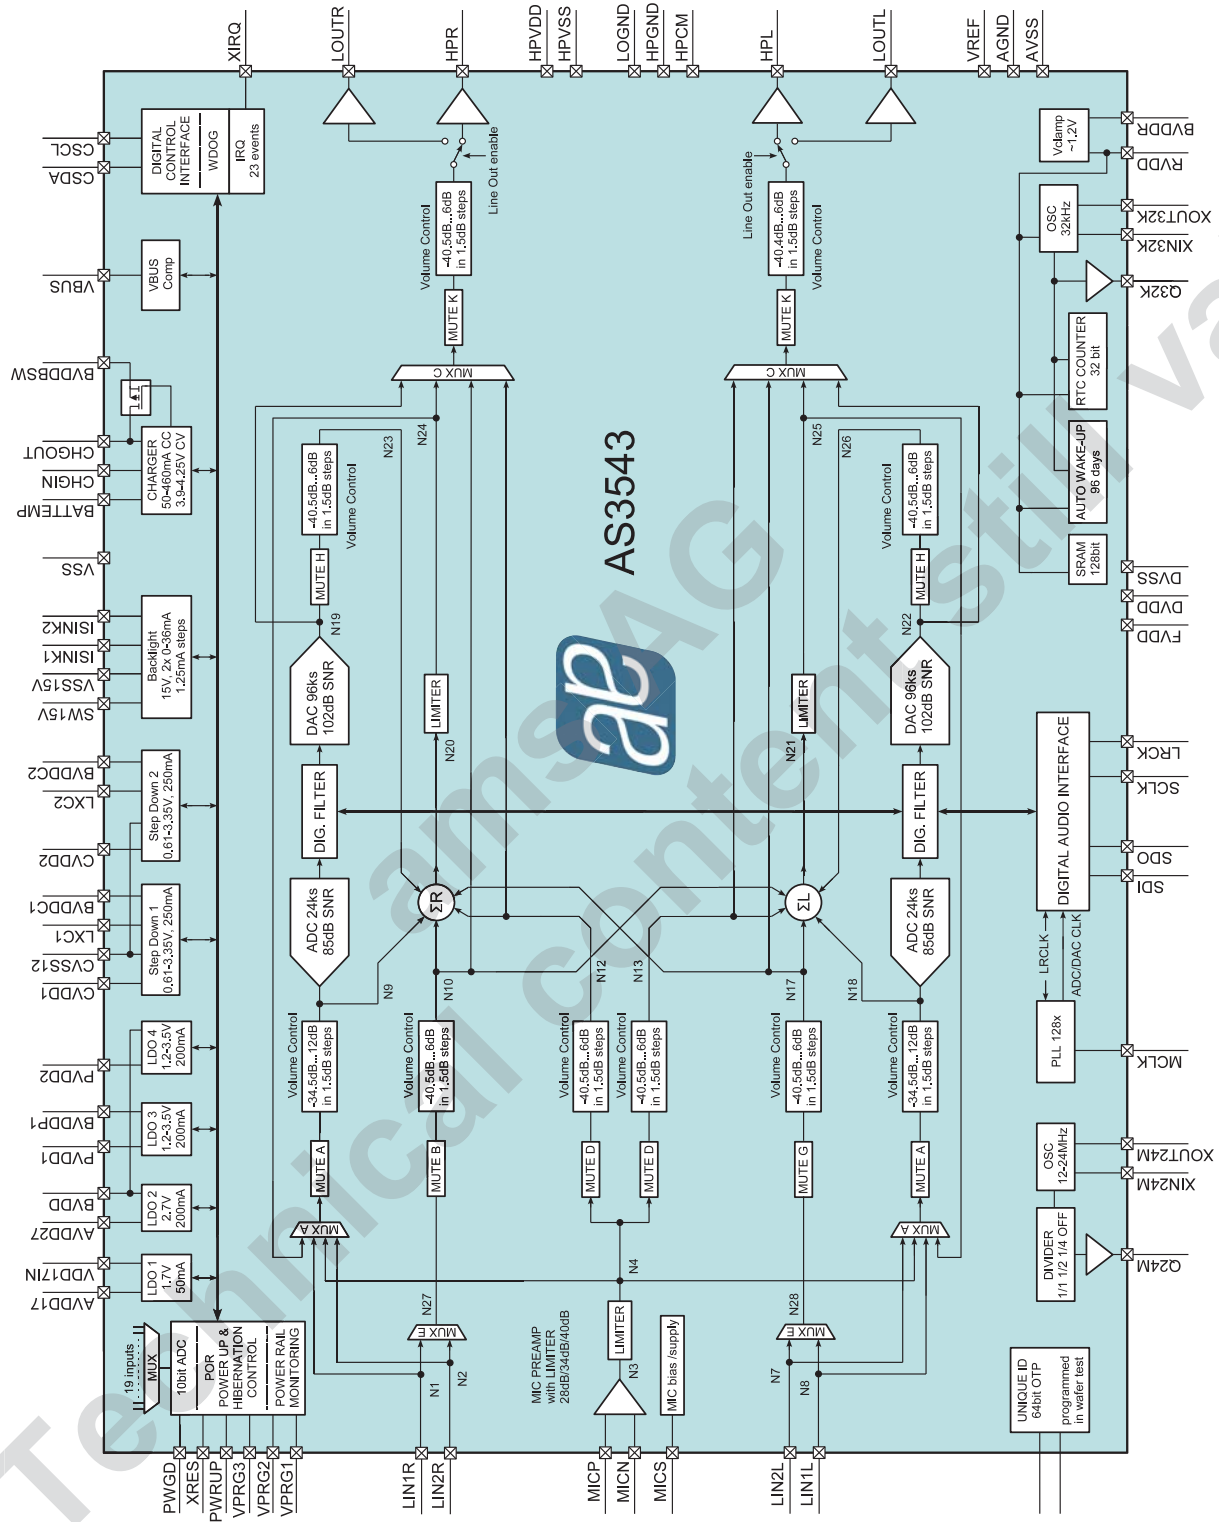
XIRQ LOUTR HPR HPVDD HPVSS LOGND HPGND HPCM HPL LOUTL VREF AGND AVSS

CSCL
CSDA
VBUS
BVDDBSW
CHGOUT
CHGIN
BATTEMP
VSS
ISINK2
ISINK1
VSS15V
SW15V
BVDDC2
LXC2
CVDD2
BVDDC1
LXC1
CVSS12
CVDD1
PVDD2
BVDDP1
PVDD1
BVDD
AVDD27
VDD17IN
AVDD17

DIGITAL CONTROL INTERFACE
WDOG
IRQ 23 events
VBUS Comp
CHARGER 50-460mA CC 3.9-4.25V CV
Backlight 15V, 2x 0-36mA 1.25mA steps
Step Down 2 0.61-3.35V, 250mA
Step Down 1 0.61-3.35V, 250mA
LDO 4 1.2-3.5V 200mA
LDO 3 1.2-3.5V 200mA
LDO 2 2.7V 200mA
LDO 1 1.7V 50mA
19 inputs
MUX
10bit ADC
POR
POWER UP & HIBERNATION CONTROL
POWER RAIL MONITORING

Line Out enable
-40.5dB...6dB in 1.5dB steps
Volume Control
MUTE K
MUX C
N23
N24
-40.5dB...6dB in 1.5dB steps
Volume Control
MUTE H
N19
DAC 96ks 102dB SNR
LIMITER
N20
DIG. FILTER
ADC 24ks 85dB SNR
ΣR
N9
N10
N12
N13
Volume Control
-34.5dB...12dB in 1.5dB steps
MUTE A
Volume Control
-40.5dB...6dB in 1.5dB steps
MUTE B
Volume Control
-40.5dB...6dB in 1.5dB steps
MUTE D
Volume Control
-40.5dB...6dB in 1.5dB steps
MUTE D
MUX A
MUX E
N27
N1
N2
N4
LIMITER
N3
MIC PREAMP with LIMITER 28dB/34dB/40dB
MIC bias /supply

AS3543

Line Out enable
-40.4dB...6dB in 1.5dB steps
Volume Control
MUTE K
MUX C
N25
N26
Volume Control
-40.5dB...6dB in 1.5dB steps
MUTE H
N22
DAC 96ks 102dB SNR
LIMITER
N21
DIG. FILTER
ΣL
ADC 24ks 85dB SNR
N17
N18
Volume Control
-40.5dB...6dB in 1.5dB steps
MUTE G
Volume Control
-34.5dB...12dB in 1.5dB steps
MUTE A
MUX A
MUX E
N28
N7
N8

Vclamp ~1.2V
OSC 32kHz
RTC COUNTER 32 bit
AUTO WAKE-UP 96 days
SRAM 128bit
DIGITAL AUDIO INTERFACE
LRCLK
ADC/DAC CLK
PLL 128x
OSC 12-24MHz
DIVIDER 1/1 1/2 1/4 OFF
UNIQUE ID 64bit OTP
programmed in wafer test

BVDDR
RVDD
XOUT32K
XIN32K
Q32K
DVSS
DVDD
FVDD
LRCK
SCLK
SDO
SDI
MCLK
XOUT24M
XIN24M
Q24M

PWGD XRES PWRUP VPRG3 VPRG2 VPRG1 LIN1R LIN2R MICP MICN MICS LIN2L LIN1L

Technical content still valid
ams AG